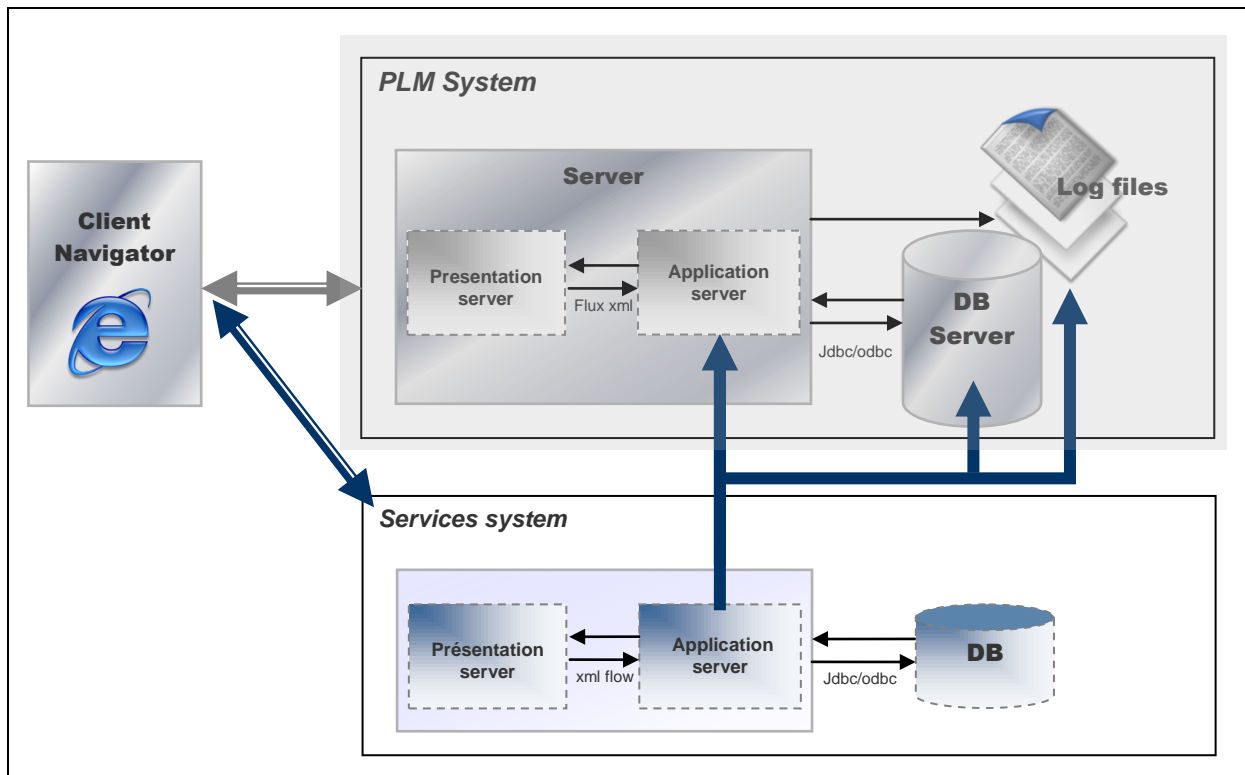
PLM System

Client Navigator

Server

Presentation server

Flux xml

Application server

Log files

DB Server

Jdbc/odbc

Services system

Présentation server

xml flow

Application server

Jdbc/odbc

DB